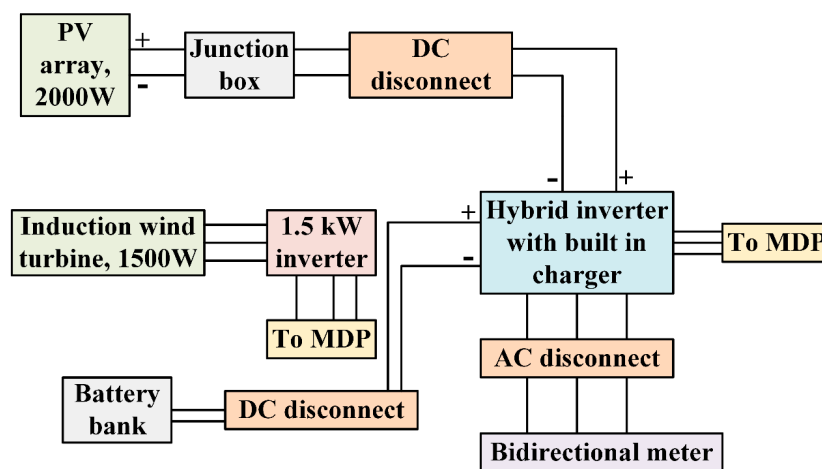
PV array, 2000W

+

-

Junction box

DC disconnect

-

+

+

-

Hybrid inverter with built in charger

To MDP

Induction wind turbine, 1500W

1.5 kW inverter

To MDP

AC disconnect

Battery bank

DC disconnect

Bidirectional meter